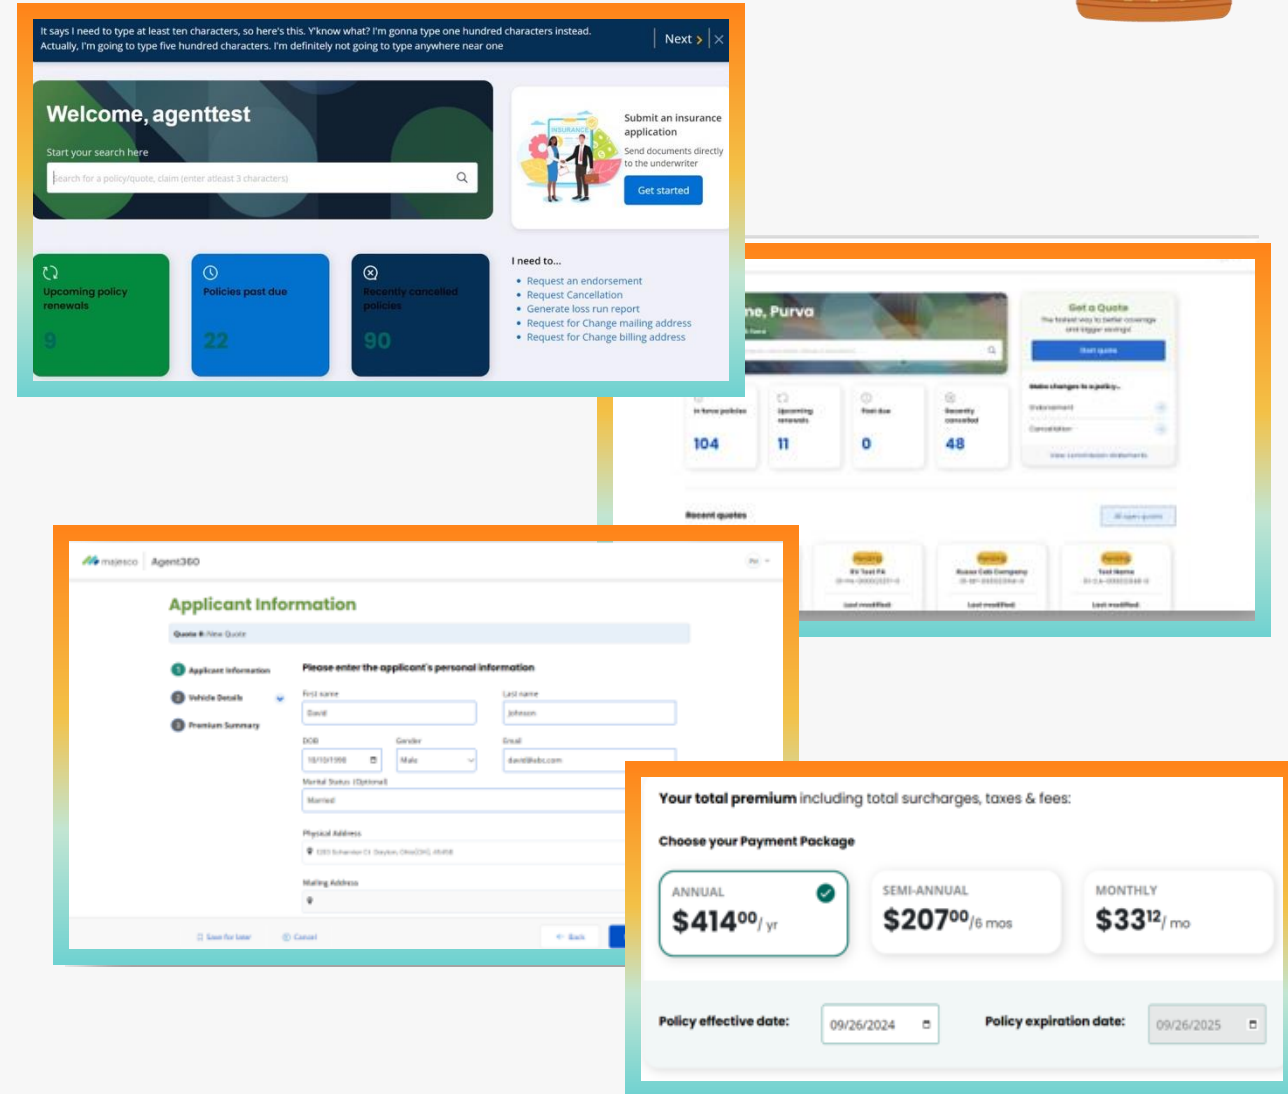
It says I need to type at least ten characters, so here's this. Y'know what? I'm gonna type one hundred characters instead. Actually, I'm going to type five hundred characters. I'm definitely not going to type anywhere near one

Next >

Welcome, agenttest

Start your search here

Search for a policy/quote, claim (enter atleast 3 characters)

Submit an insurance application

Send documents directly to the underwriter

Get started

Upcoming policy renewals

9

Policies past due

22

Recently cancelled policies

90

I need to...

Request an endorsement
Request Cancellation
Generate loss run report
Request for Change mailing address
Request for Change billing address

ne, Purva

Get a Quote

Start quote

In force policies

104

Upcoming renewals

11

Past due

0

Recently cancelled

48

Recent quotes

majesco | Agent360

Applicant Information

Quote #: New Quote

Applicant Information

Vehicle Details

Premium Summary

Please enter the applicant's personal information

First name

David

Last name

Johnson

DOB

10/10/1990

Gender

Male

Email

david@abc.com

Marital Status (Optional)

Married

Physical Address

Mailing Address

Save for later

Cancel

Back

Your total premium including total surcharges, taxes & fees:

Choose your Payment Package

ANNUAL

$414$^{00}$/ yr

SEMI-ANNUAL

$207$^{00}$/6 mos

MONTHLY

$33$^{12}$/ mo

Policy effective date:

09/26/2024

Policy expiration date:

09/26/2025